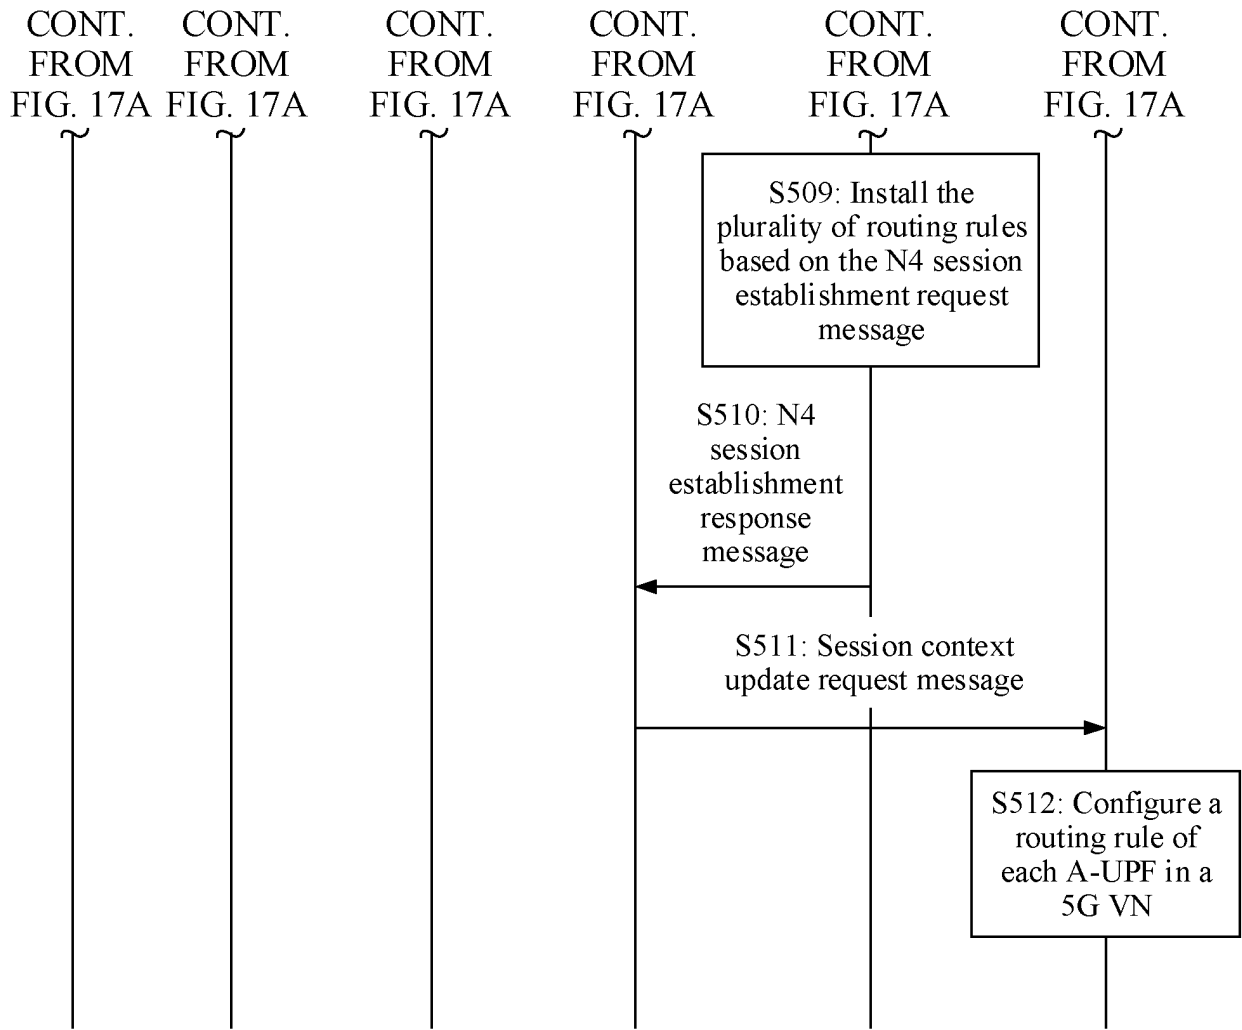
CONT. FROM FIG. 17A

CONT. FROM FIG. 17A

CONT. FROM FIG. 17A

CONT. FROM FIG. 17A

CONT. FROM FIG. 17A

CONT. FROM FIG. 17A

S509: Install the plurality of routing rules based on the N4 session establishment request message

S510: N4 session establishment response message

S511: Session context update request message

S512: Configure a routing rule of each A-UPF in a 5G VN